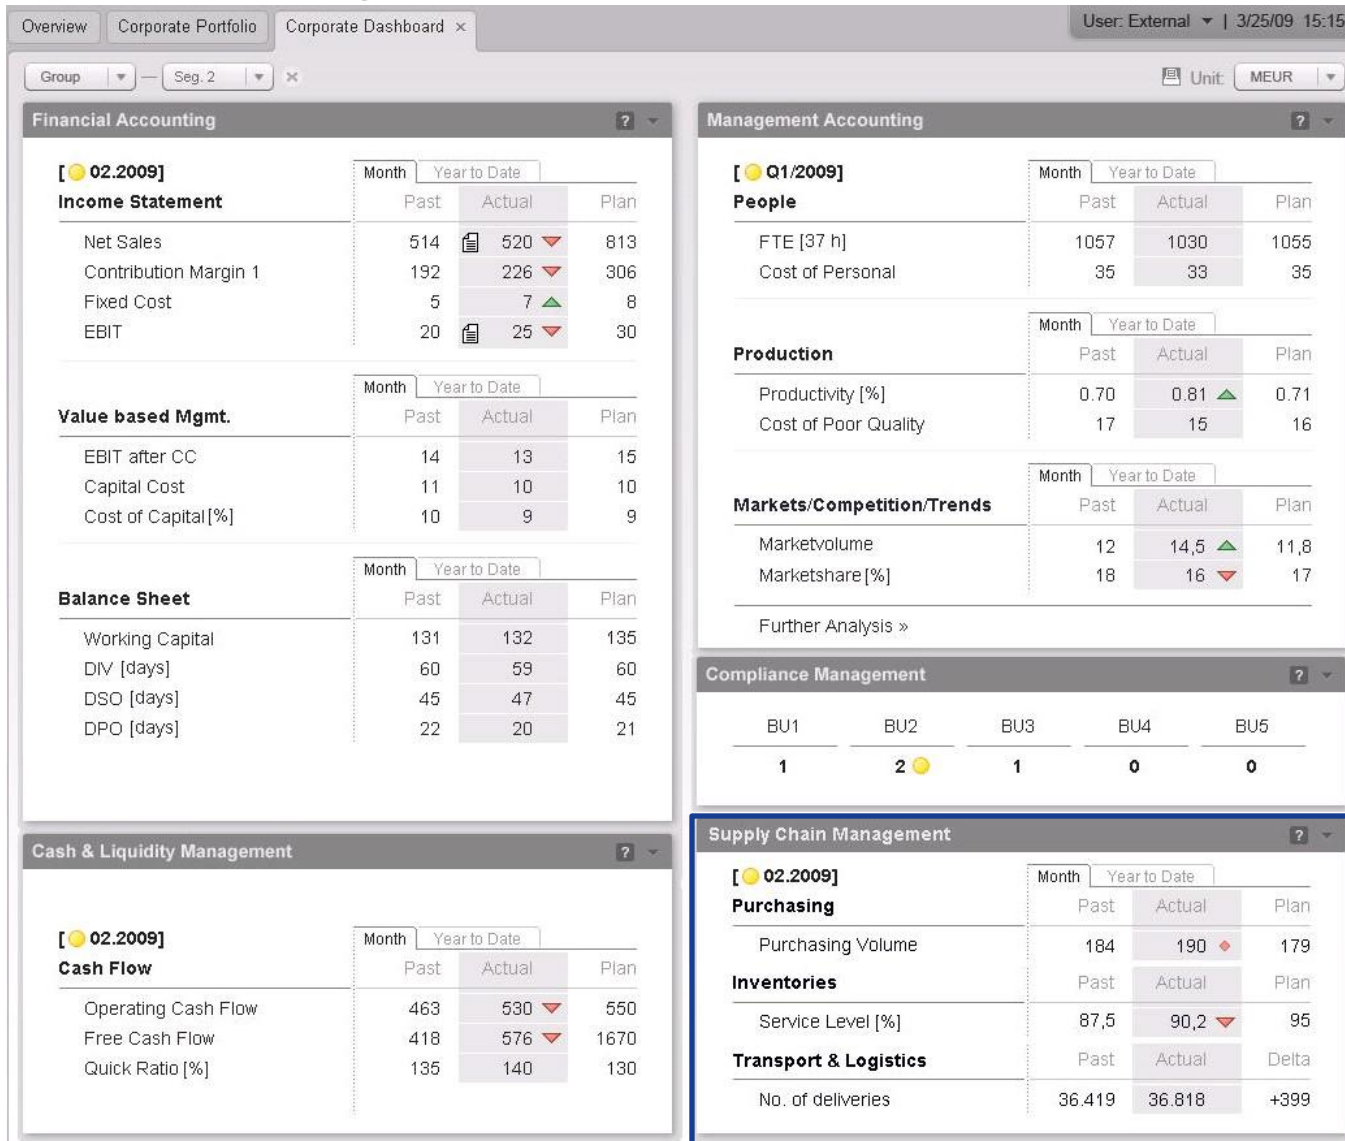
Overview | Corporate Portfolio | Corporate Dashboard ×

User: External | 3/25/09 15:15

Group — Seg. 2 ×

Unit: MEUR

Financial Accounting ?

[ 02.2009]

Month | Year to Date

| Income Statement | Past | Actual | Plan |
|---|---|---|---|
| Net Sales | 514 | 520 | 813 |
| Contribution Margin 1 | 192 | 226 | 306 |
| Fixed Cost | 5 | 7 | 8 |
| EBIT | 20 | 25 | 30 |

Month | Year to Date

| Value based Mgmt. | Past | Actual | Plan |
|---|---|---|---|
| EBIT after CC | 14 | 13 | 15 |
| Capital Cost | 11 | 10 | 10 |
| Cost of Capital [%] | 10 | 9 | 9 |

Month | Year to Date

| Balance Sheet | Past | Actual | Plan |
|---|---|---|---|
| Working Capital | 131 | 132 | 135 |
| DIV [days] | 60 | 59 | 60 |
| DSO [days] | 45 | 47 | 45 |
| DPO [days] | 22 | 20 | 21 |

Cash & Liquidity Management ?

[ 02.2009]

Month | Year to Date

| Cash Flow | Past | Actual | Plan |
|---|---|---|---|
| Operating Cash Flow | 463 | 530 | 550 |
| Free Cash Flow | 418 | 576 | 1670 |
| Quick Ratio [%] | 135 | 140 | 130 |

Management Accounting ?

[ Q1/2009]

Month | Year to Date

| People | Past | Actual | Plan |
|---|---|---|---|
| FTE [37 h] | 1057 | 1030 | 1055 |
| Cost of Personal | 35 | 33 | 35 |

Month | Year to Date

| Production | Past | Actual | Plan |
|---|---|---|---|
| Productivity [%] | 0.70 | 0.81 | 0.71 |
| Cost of Poor Quality | 17 | 15 | 16 |

Month | Year to Date

| Markets/Competition/Trends | Past | Actual | Plan |
|---|---|---|---|
| Marketvolume | 12 | 14,5 | 11,8 |
| Marketshare [%] | 18 | 16 | 17 |

Further Analysis »

Compliance Management ?

| BU1 | BU2 | BU3 | BU4 | BU5 |
|---|---|---|---|---|
| 1 | 2 | 1 | 0 | 0 |

Supply Chain Management ?

[ 02.2009]

Month | Year to Date

| Purchasing | Past | Actual | Plan |
|---|---|---|---|
| Purchasing Volume | 184 | 190 | 179 |
| Inventories | Past | Actual | Plan |
| Service Level [%] | 87,5 | 90,2 | 95 |
| Transport & Logistics | Past | Actual | Delta |
| No. of deliveries | 36.419 | 36.818 | +399 |